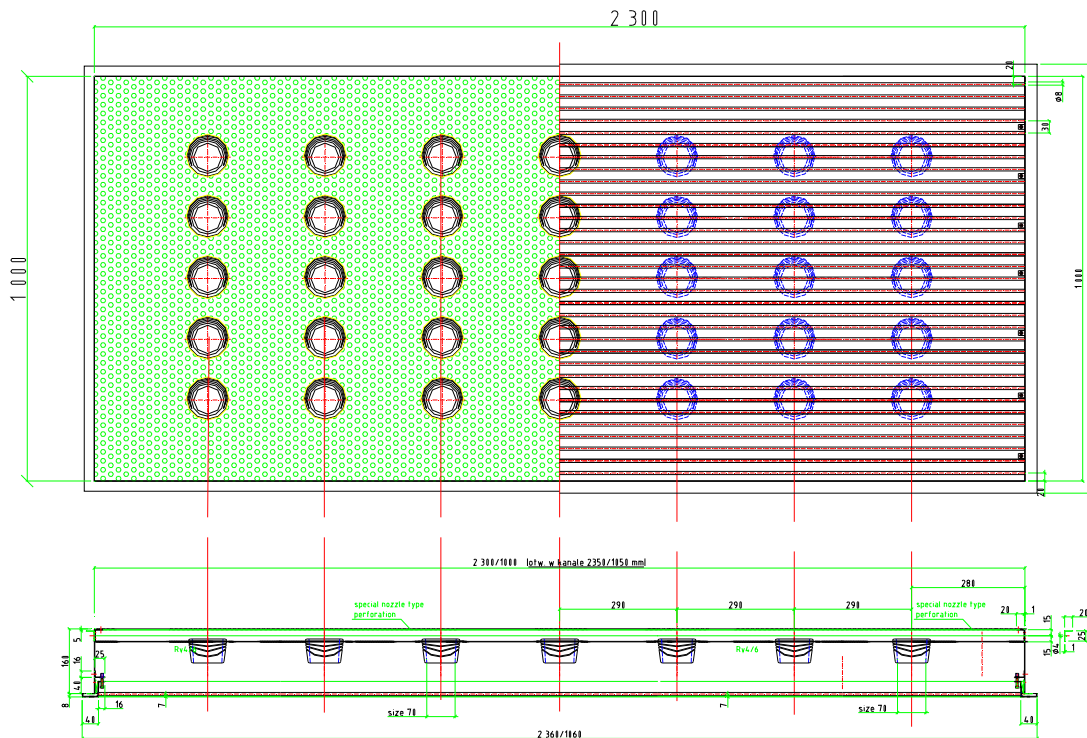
2 300
1 000
20
ø8
30
1 000
20
2 300/1000 (otw. w kanale 2350/1050 mm)
280
special nozzle type perforation
290
290
290
special nozzle type perforation
20
1
20
15
ø4
25
15
Rv4/6
Rv4/6
5
16
160
25
40
8
16
7
7
40
size 70
size 70
40
2 360/1060